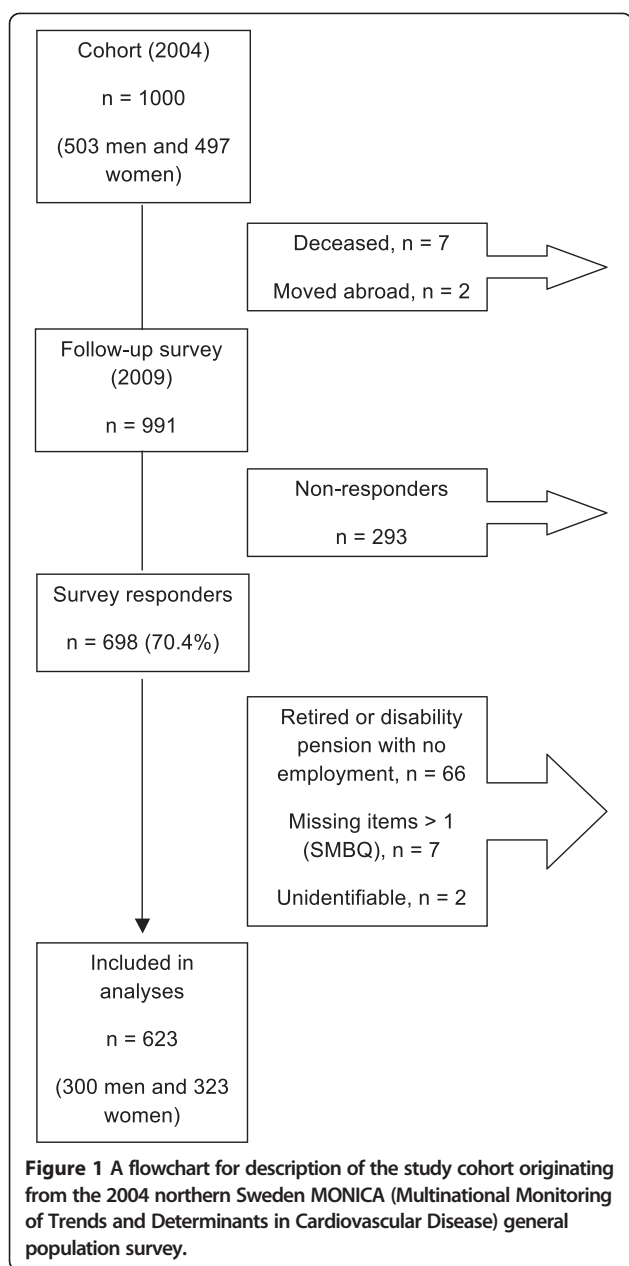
Cohort (2004)

n = 1000

(503 men and 497 women)

Deceased, n = 7

Moved abroad, n = 2

Follow-up survey (2009)

n = 991

Non-responders

n = 293

Survey responders

n = 698 (70.4%)

Retired or disability pension with no employment, n = 66

Missing items > 1 (SMBQ), n = 7

Unidentifiable, n = 2

Included in analyses

n = 623

(300 men and 323 women)

**Figure 1 A flowchart for description of the study cohort originating from the 2004 northern Sweden MONICA (Multinational Monitoring of Trends and Determinants in Cardiovascular Disease) general population survey.**